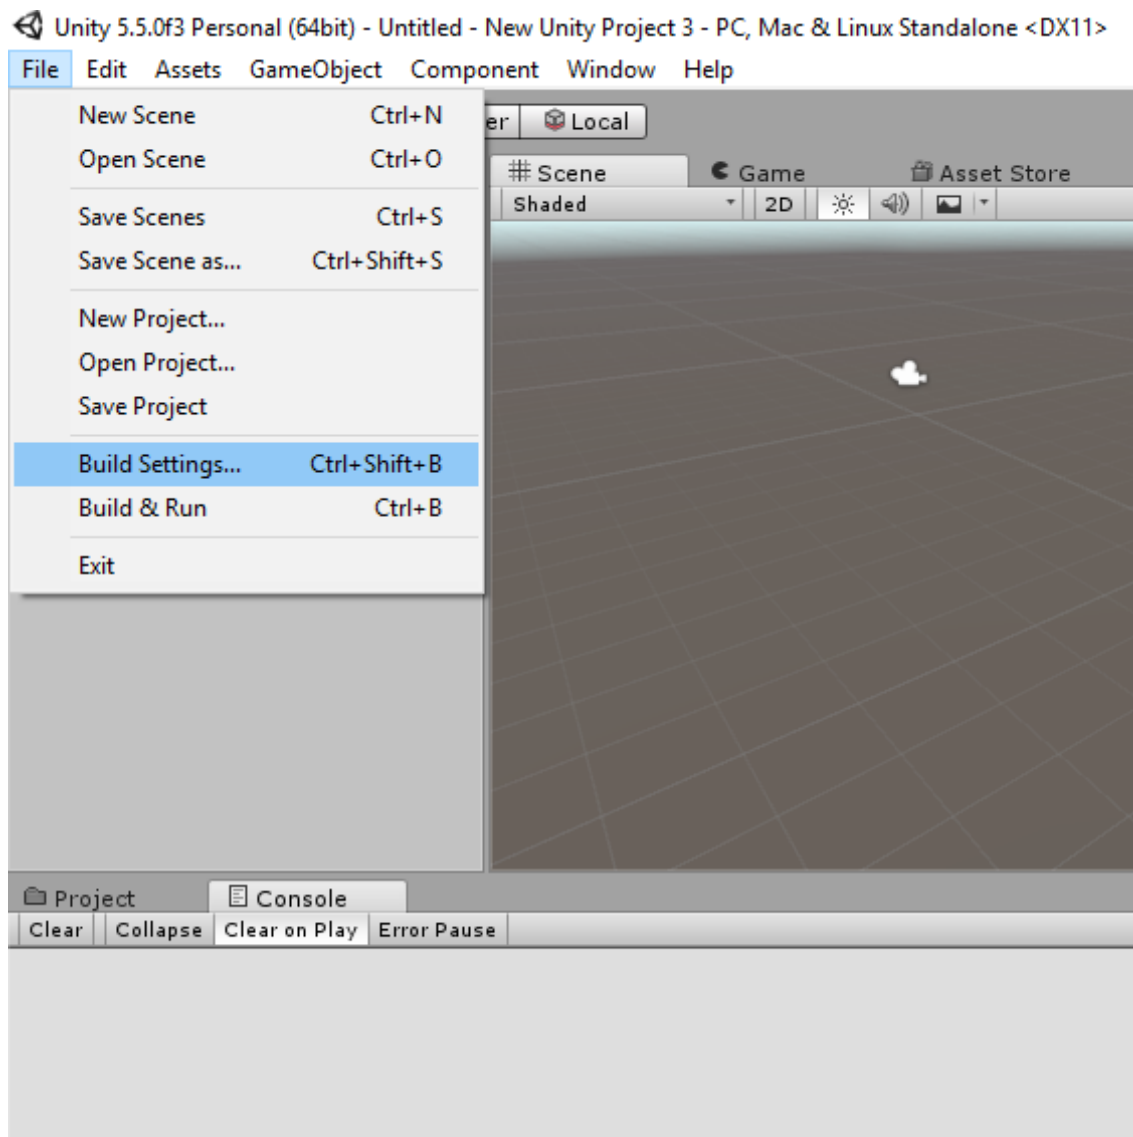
Unity 5.5.0f3 Personal (64bit) - Untitled - New Unity Project 3 - PC, Mac & Linux Standalone <DX11>

File Edit Assets GameObject Component Window Help

New Scene Ctrl+N
Open Scene Ctrl+O
Save Scenes Ctrl+S
Save Scene as... Ctrl+Shift+S
New Project...
Open Project...
Save Project
Build Settings... Ctrl+Shift+B
Build & Run Ctrl+B
Exit

er Local

Scene Game Asset Store

Shaded 2D

Project Console

Clear Collapse Clear on Play Error Pause